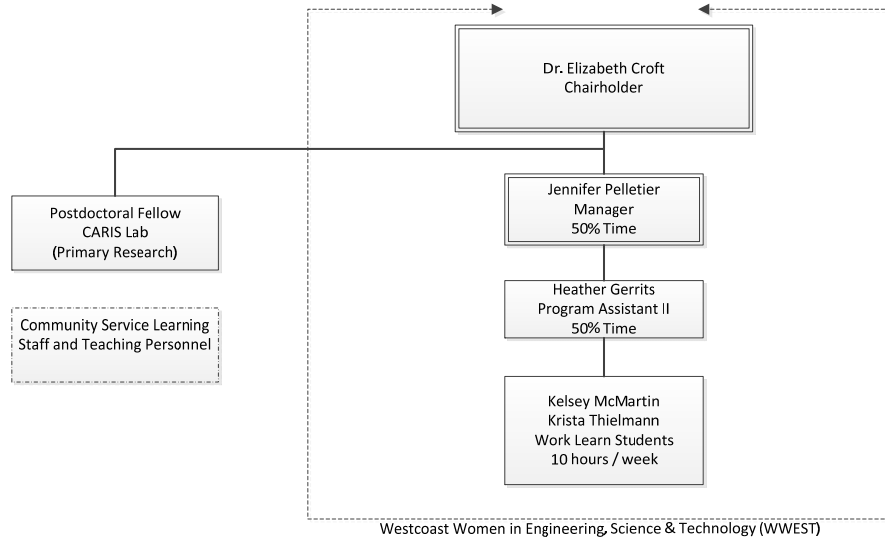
Dr. Elizabeth Croft
Chairholder

Postdoctoral Fellow
CARIS Lab
(Primary Research)

Jennifer Pelletier
Manager
50% Time

Community Service Learning
Staff and Teaching Personnel

Heather Gerrits
Program Assistant II
50% Time

Kelsey McMartin
Krista Thielmann
Work Learn Students
10 hours / week

Westcoast Women in Engineering, Science & Technology (WWEST)